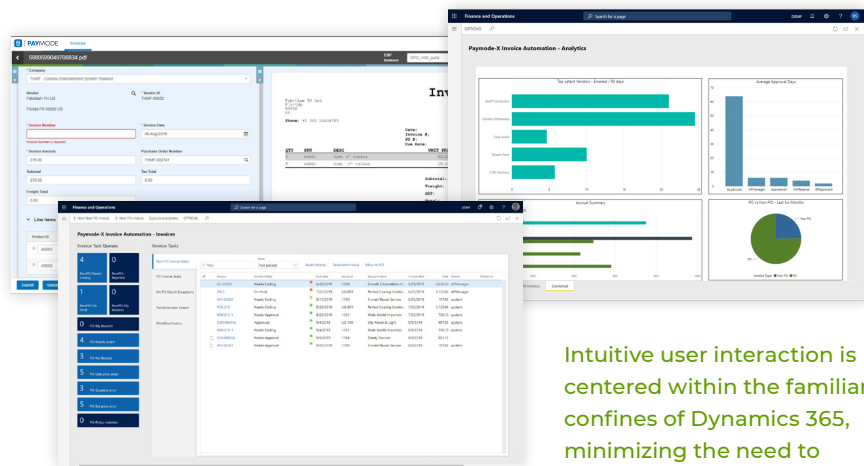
PAYMODE Invoices
5980599049706834.pdf
Company
THMF - Contoso Entertainment System Thailand
Vendor
Fabrikam TH Ltd
* Vendor ID
THMF-00002
* Invoice Number
Invoice Number is required
* Invoice Date
06-Aug-2019
* Invoice Amount
270.00
Purchase Order Number
THMF-000741
Subtotal
270.00
Tax Total
0.00
Freight Total
Line Items
Submit Validate
Inv

Finance and Operations Search for a page
OPTIONS
Paymode-X Invoice Automation - Analytics
Top Latest Vendors - Emailed / 90 days
Average Approval Days
Annual Summary
PO vs Non-PO - Last Six Months
Invoice Type ● Non PO ● PO
Combined

Finance and Operations Search for a page
+ New Non PO Invoice + New PO Invoice Discount exceptions OPTIONS
Paymode-X Invoice Automation - Invoices
Invoice Task Queues
Invoice Tasks
Non PO Invoice Tasks
PO Invoice Tasks
No PO Match Exceptions
Vendor Invoice Import
Workflow History
4 NonPO Needs Coding
0 NonPO Rejected
1 NonPO On Hold
0 NonPO Ready Extract
0 PO No Receipt
4 PO Needs review
0 PO No Receipt
5 PO unit price error
5 PO Quantity error
5 PO Ext price error
0 PO Policy violation
Intuitive user interaction is centered within the familiar confines of Dynamics 365, minimizing the need to